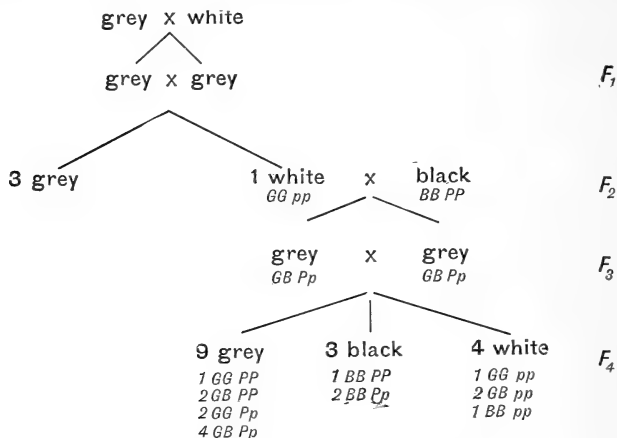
grey x white

grey x grey $F_1$

3 grey

1 white
GG pp

x

black
BB PP

$F_2$

grey
GB Pp

x

grey
GB Pp

$F_3$

9 grey
1 GG PP
2 GB PP
2 GG Pp
4 GB Pp

3 black
1 BB PP
2 BB Pp

4 white
1 GG pp
2 GB pp
1 BB pp

$F_4$